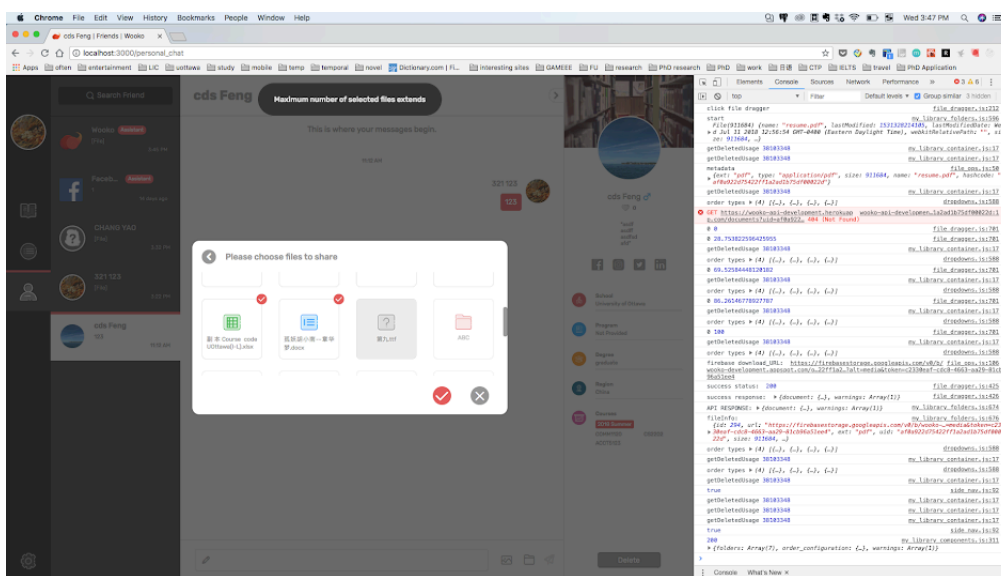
Chrome File Edit View History Bookmarks People Window Help

Wed 3:47 PM

cds Feng | Friends | Wooko

localhost:3000/personal_chat

Apps often entertainment LIC uottawa study mobile temp temporal novel Dictionary.com | Fi... interesting sites GAMEEE FU research PhD research PhD work CTP IELTS travel PhD Application

Search Friend

cds Feng

Maximum number of selected files extends

This is where your messages begin.

Wooko

Faceb...

CHANG YAO

321123

cds Feng

Please choose files to share

副本 Course code UOttawa(I-1).xlsx

孤独感小两一章节梦.docx

黄九.rtf

ABC

321 123

cds Feng

Delete

Elements Console Sources Network Performance

top

Filter

Default levels

Group similar

click file dragger file_dragger.js:212

start my_library_folders.js:596

getDeletedUsage 30503348 my_library_container.js:17

metadata file_ops.js:50

getDeletedUsage 30503348 my_library_container.js:17

order types ▶ (4) [{…}, {…}, {…}, {…}] dropdowns.js:588

GET https://wooko-api-development.herokuapp 404 (Not Found)

0 0 file_dragger.js:701

0 28.753822598425955 file_dragger.js:701

getDeletedUsage 30503348 my_library_container.js:17

order types ▶ (4) [{…}, {…}, {…}, {…}] dropdowns.js:588

0 69.52584448120102 file_dragger.js:701

getDeletedUsage 30503348 my_library_container.js:17

order types ▶ (4) [{…}, {…}, {…}, {…}] dropdowns.js:588

0 86.26146778927707 file_dragger.js:701

getDeletedUsage 30503348 my_library_container.js:17

order types ▶ (4) [{…}, {…}, {…}, {…}] dropdowns.js:588

0 100 file_dragger.js:701

getDeletedUsage 30503348 my_library_container.js:17

order types ▶ (4) [{…}, {…}, {…}, {…}] dropdowns.js:588

firebase download_URL: https://firebasestorage.googleapis.com/v0/b/wooko-development.appspot.com/o... file_dragger.js:386

success status: 200 file_dragger.js:425

success response: ▶ {document: {…}, warnings: Array(1)} file_dragger.js:426

API RESPONSE: ▶ {document: {…}, warnings: Array(1)} my_library_folders.js:674

fileInfo: my_library_folders.js:676

getDeletedUsage 30503348 my_library_container.js:17

order types ▶ (4) [{…}, {…}, {…}, {…}] dropdowns.js:588

getDeletedUsage 30503348 my_library_container.js:17

order types ▶ (4) [{…}, {…}, {…}, {…}] dropdowns.js:588

getDeletedUsage 30503348 my_library_container.js:17

true side_nav.js:92

getDeletedUsage 30503348 my_library_container.js:17

getDeletedUsage 30503348 my_library_container.js:17

getDeletedUsage 30503348 my_library_container.js:17

true side_nav.js:92

200 my_library_components.js:311

▶ {folders: Array(7), order_configuration: {…}, warnings: Array(1)}

Console What's New ×